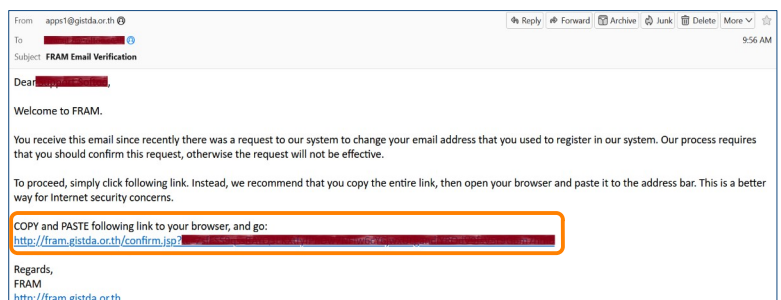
From apps1@gistda.or.th

To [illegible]

Subject FRAM Email Verification

Reply Forward Archive Junk Delete More

9:56 AM

Dear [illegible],

Welcome to FRAM.

You receive this email since recently there was a request to our system to change your email address that you used to register in our system. Our process requires that you should confirm this request, otherwise the request will not be effective.

To proceed, simply click following link. Instead, we recommend that you copy the entire link, then open your browser and paste it to the address bar. This is a better way for Internet security concerns.

COPY and PASTE following link to your browser, and go:
http://fram.gistda.or.th/confirm.jsp?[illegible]

Regards,
FRAM
http://fram.gistda.or.th